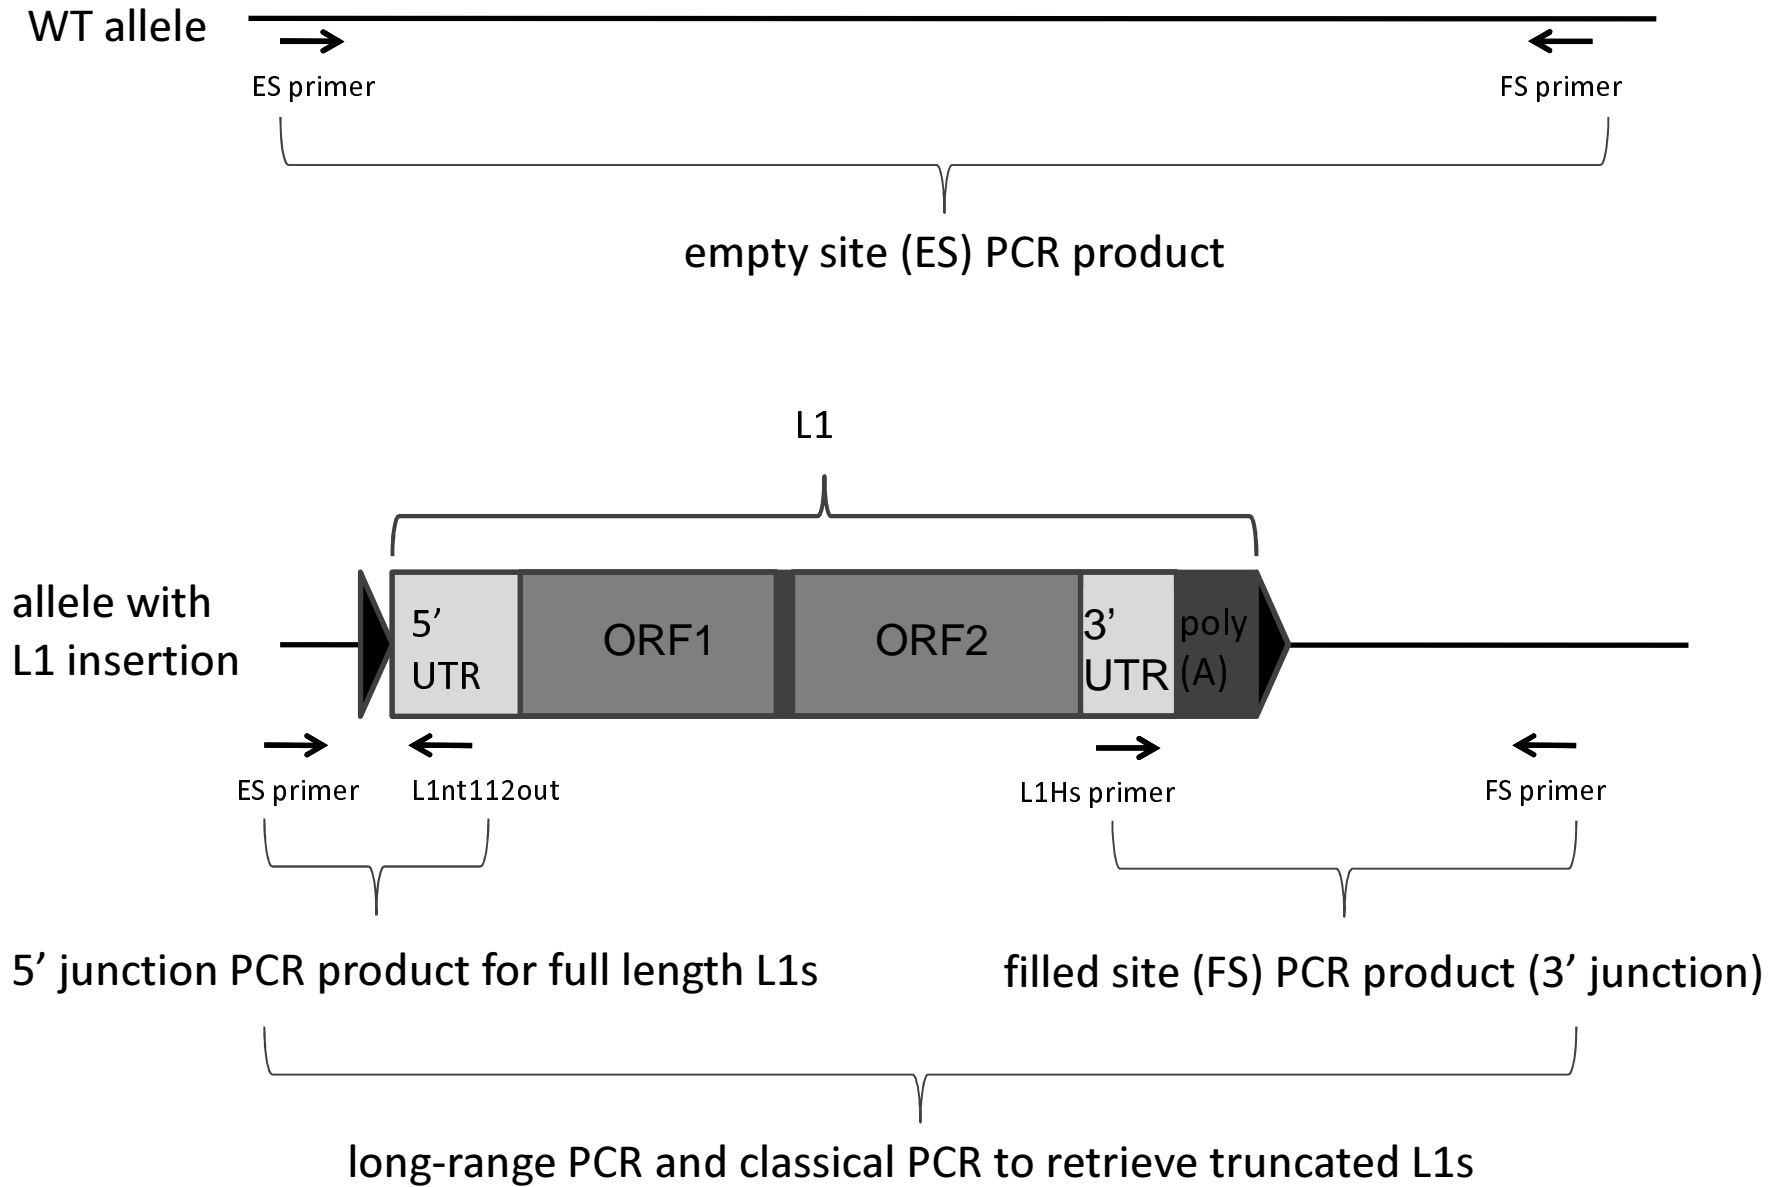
WT allele

ES primer

FS primer

empty site (ES) PCR product

L1

allele with L1 insertion

5′ UTR

ORF1

ORF2

3′ UTR

poly (A)

ES primer

L1nt112out

L1Hs primer

FS primer

5′ junction PCR product for full length L1s

filled site (FS) PCR product (3′ junction)

long-range PCR and classical PCR to retrieve truncated L1s